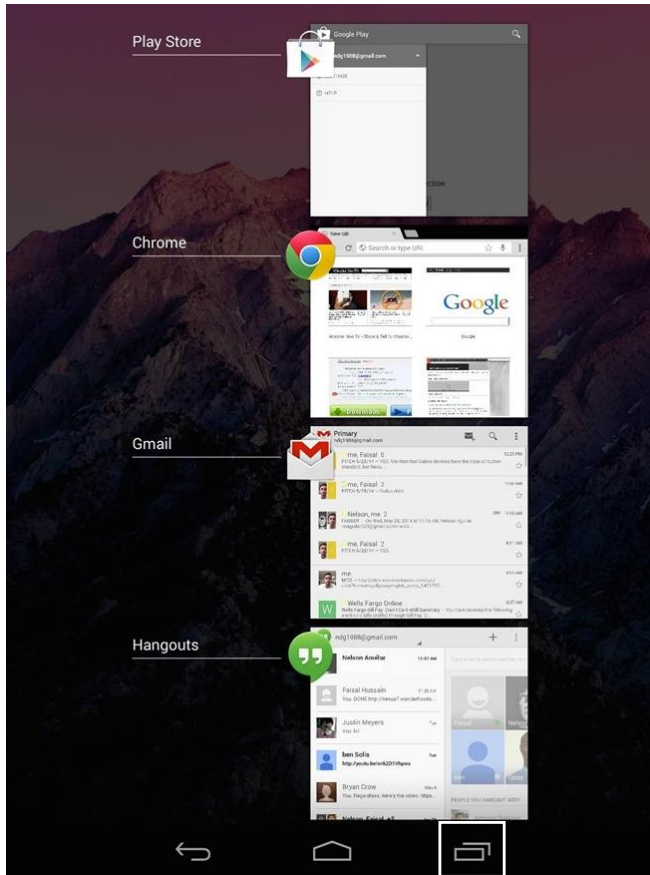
Play Store

Google Play

ndg1988@gmail.com

Chrome

New tab

Search or type URL

Google

Google

Gmail

Primary

me, Faisal 6

me, Faisal 2

Nelson, me 2

me, Faisal 2

me

Wells Fargo Online

Hangouts

ndg1988@gmail.com

Nelson Amular

Faisal Hussain

Justin Meyers

ben Solis

Bryan Crow